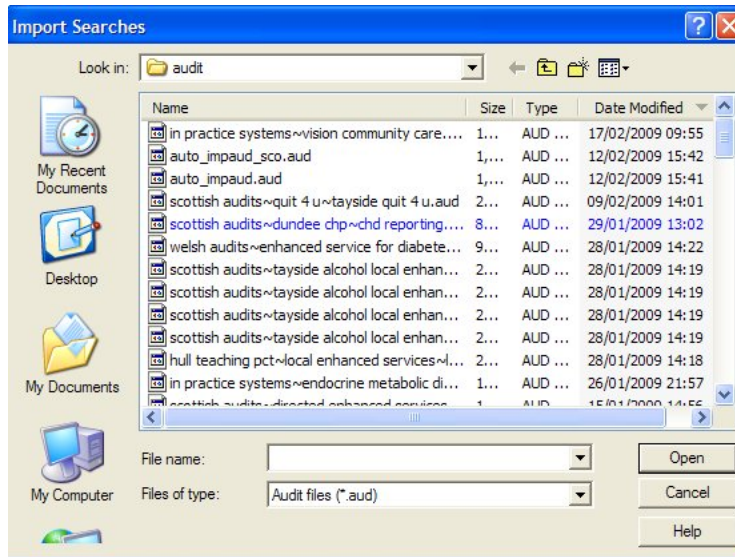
Import Searches

Look in: audit

My Recent Documents

Desktop

My Documents

My Computer

| Name | Size | Type | Date Modified |
|---|---|---|---|
| in practice systems~vision community care.... | 1,... | AUD ... | 17/02/2009 09:55 |
| auto_impaud_sco.aud | 1,... | AUD ... | 12/02/2009 15:42 |
| auto_impaud.aud | 1,... | AUD ... | 12/02/2009 15:41 |
| scottish audits~quit 4 u~tayside quit 4 u.aud | 2... | AUD ... | 09/02/2009 14:01 |
| scottish audits~dundee chp~chd reporting.... | 8... | AUD ... | 29/01/2009 13:02 |
| welsh audits~enhanced service for diabete... | 9... | AUD ... | 28/01/2009 14:22 |
| scottish audits~tayside alcohol local enhan... | 2... | AUD ... | 28/01/2009 14:19 |
| scottish audits~tayside alcohol local enhan... | 2... | AUD ... | 28/01/2009 14:19 |
| scottish audits~tayside alcohol local enhan... | 2... | AUD ... | 28/01/2009 14:19 |
| scottish audits~tayside alcohol local enhan... | 2... | AUD ... | 28/01/2009 14:19 |
| hull teaching pct~local enhanced services~l... | 2... | AUD ... | 28/01/2009 14:18 |
| in practice systems~endocrine metabolic di... | 1... | AUD ... | 26/01/2009 21:57 |
| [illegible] | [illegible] | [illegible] | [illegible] |

File name:

Files of type: Audit files (*.aud)

Open

Cancel

Help